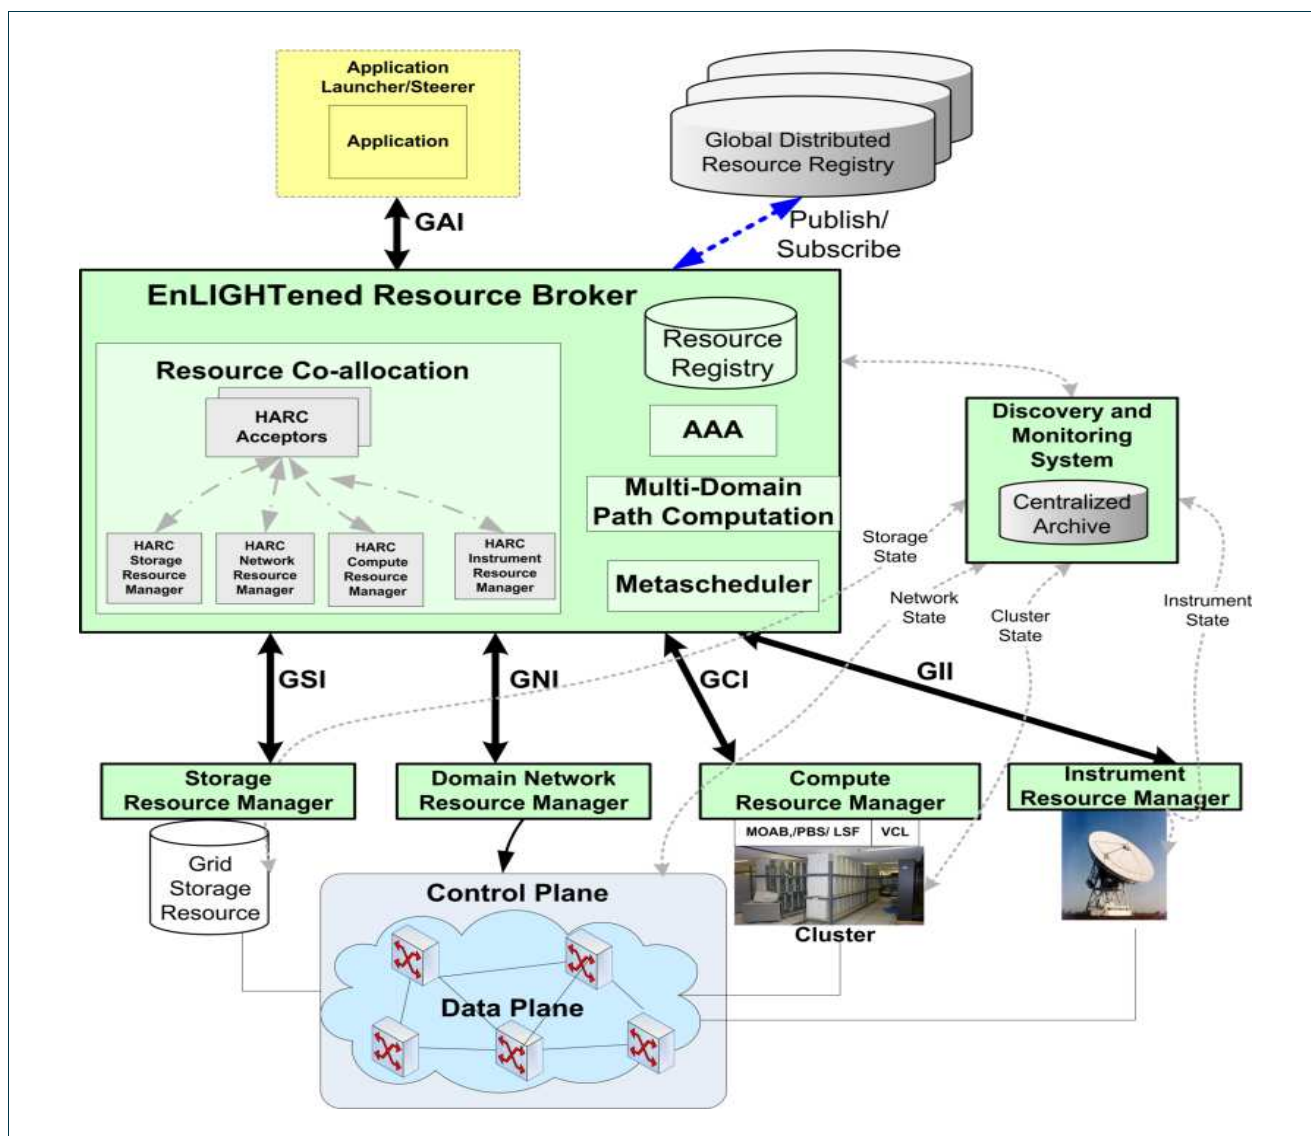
Application Launcher/Steerer

Application

Global Distributed Resource Registry

GAI

Publish/ Subscribe

EnLIGHTened Resource Broker

Resource Registry

Resource Co-allocation

HARC Acceptors

AAA

Multi-Domain Path Computation

HARC Storage Resource Manager

HARC Network Resource Manager

HARC Compute Resource Manager

HARC Instrument Resource Manager

Metascheduler

Discovery and Monitoring System

Centralized Archive

Storage State

Network State

Cluster State

Instrument State

GSI

GNI

GCI

GII

Storage Resource Manager

Domain Network Resource Manager

Compute Resource Manager

Instrument Resource Manager

MOAB,/PBS/ LSF

VCL

Grid Storage Resource

Control Plane

Cluster

Data Plane